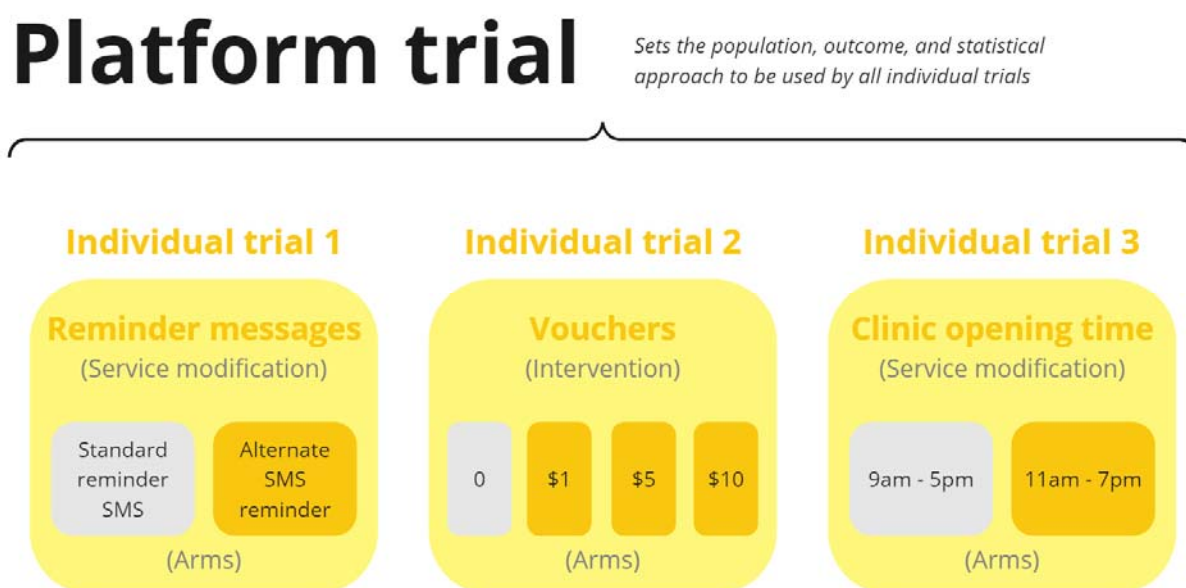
Platform trial

Sets the population, outcome, and statistical approach to be used by all individual trials

Individual trial 1

Reminder messages
(Service modification)

Standard reminder SMS

Alternate SMS reminder

(Arms)

Individual trial 2

Vouchers
(Intervention)

0

$1

$5

$10

(Arms)

Individual trial 3

Clinic opening time
(Service modification)

9am - 5pm

11am - 7pm

(Arms)